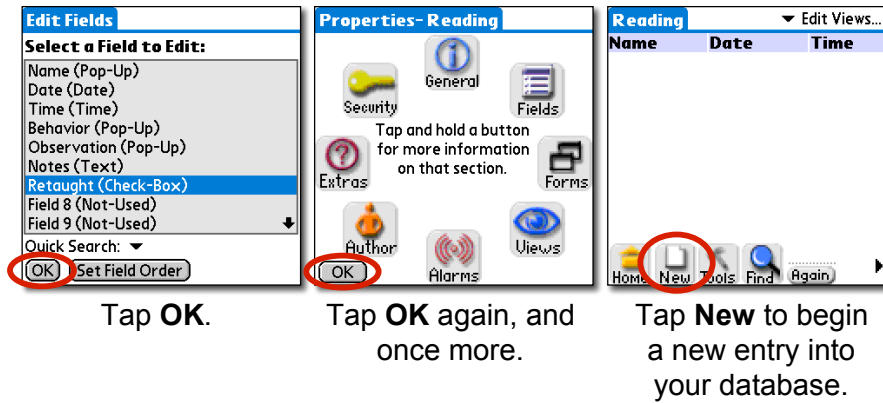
Edit Fields
Select a Field to Edit:
Name (Pop-Up)
Date (Date)
Time (Time)
Behavior (Pop-Up)
Observation (Pop-Up)
Notes (Text)
Retaught (Check-Box)
Field 8 (Not-Used)
Field 9 (Not-Used)
Quick Search:
OK
Set Field Order

Tap **OK**.

Properties- Reading
General
Security
Fields
Tap and hold a button for more information on that section.
Extras
Forms
Author
Alarms
Views
OK

Tap **OK** again, and once more.

Reading
Edit Views...
Name
Date
Time
Home
New
Tools
Find
Again

Tap **New** to begin a new entry into your database.